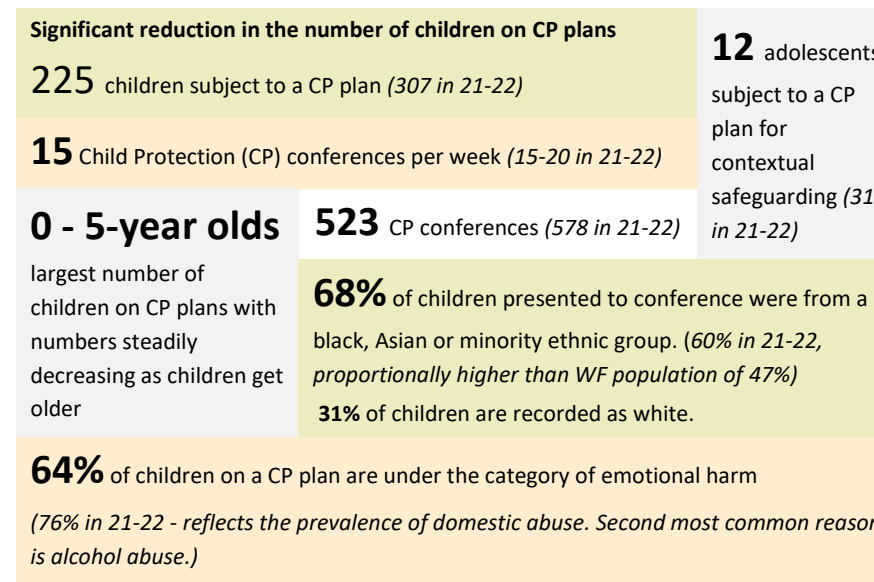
**Significant reduction in the number of children on CP plans**

225 children subject to a CP plan *(307 in 21-22)*

**15** Child Protection (CP) conferences per week *(15-20 in 21-22)*

**12** adolescents subject to a CP plan for contextual safeguarding *(31 in 21-22)*

**0 - 5-year olds**

largest number of children on CP plans with numbers steadily decreasing as children get older

**523** CP conferences *(578 in 21-22)*

**68%** of children presented to conference were from a black, Asian or minority ethnic group. (*60% in 21-22, proportionally higher than WF population of 47%)*

**31%** of children are recorded as white.

**64%** of children on a CP plan are under the category of emotional harm

*(76% in 21-22 - reflects the prevalence of domestic abuse. Second most common reason is alcohol abuse.)*